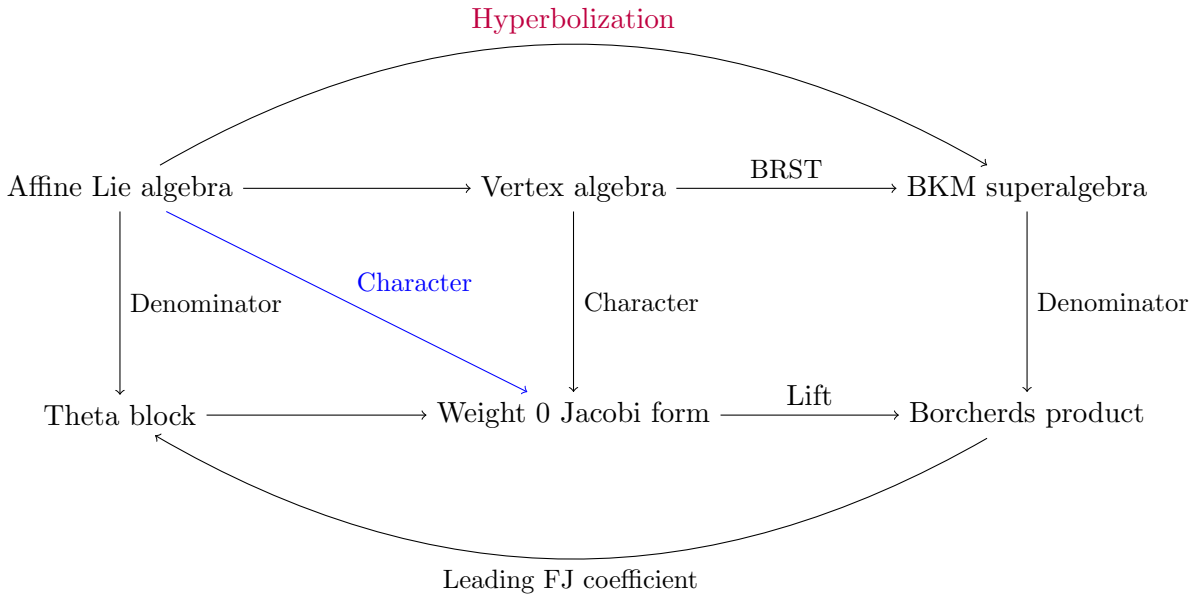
Hyperbolization

Affine Lie algebra

Vertex algebra

BRST

BKM superalgebra

Denominator

Character

Character

Denominator

Theta block

Weight 0 Jacobi form

Lift

Borcherds product

Leading FJ coefficient